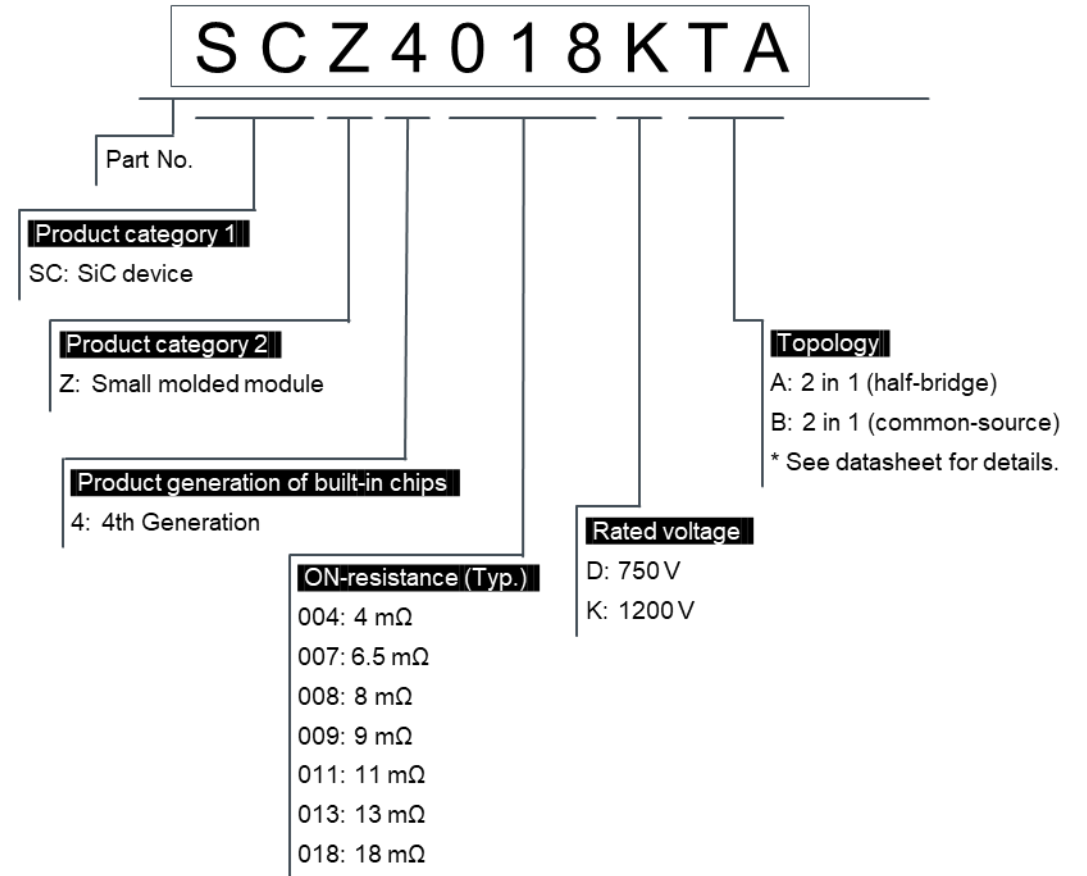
S C Z 4 0 1 8 K T A

Part No.

Product category 1
SC: SiC device

Product category 2
Z: Small molded module

Product generation of built-in chips
4: 4th Generation

ON-resistance (Typ.)
004: 4 mΩ
007: 6.5 mΩ
008: 8 mΩ
009: 9 mΩ
011: 11 mΩ
013: 13 mΩ
018: 18 mΩ

Rated voltage
D: 750 V
K: 1200 V

Topology
A: 2 in 1 (half-bridge)
B: 2 in 1 (common-source)
* See datasheet for details.